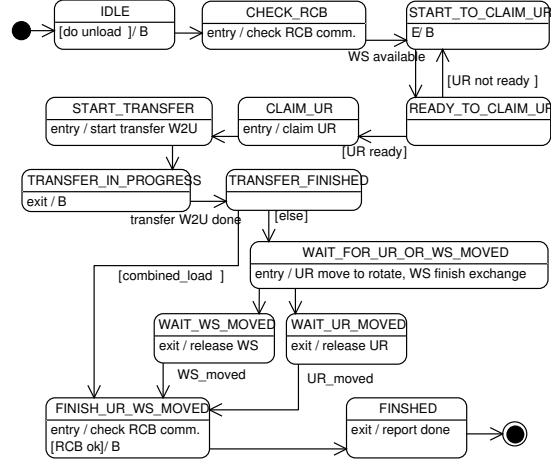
IDLE
[do unload ]/ B

CHECK_RCB
entry / check RCB comm.

START_TO_CLAIM_UR
E/ B

WS available

[UR not ready ]

READY_TO_CLAIM_UR

START_TRANSFER
entry / start transfer W2U

CLAIM_UR
entry / claim UR

[UR ready]

TRANSFER_IN_PROGRESS
exit / B

TRANSFER_FINISHED

transfer W2U done

[else]

WAIT_FOR_UR_OR_WS_MOVED
entry / UR move to rotate, WS finish exchange

[combined_load ]

WAIT_WS_MOVED
exit / release WS

WAIT_UR_MOVED
exit / release UR

WS_moved

UR_moved

FINISH_UR_WS_MOVED
entry / check RCB comm.
[RCB ok]/ B

FINSHED
exit / report done